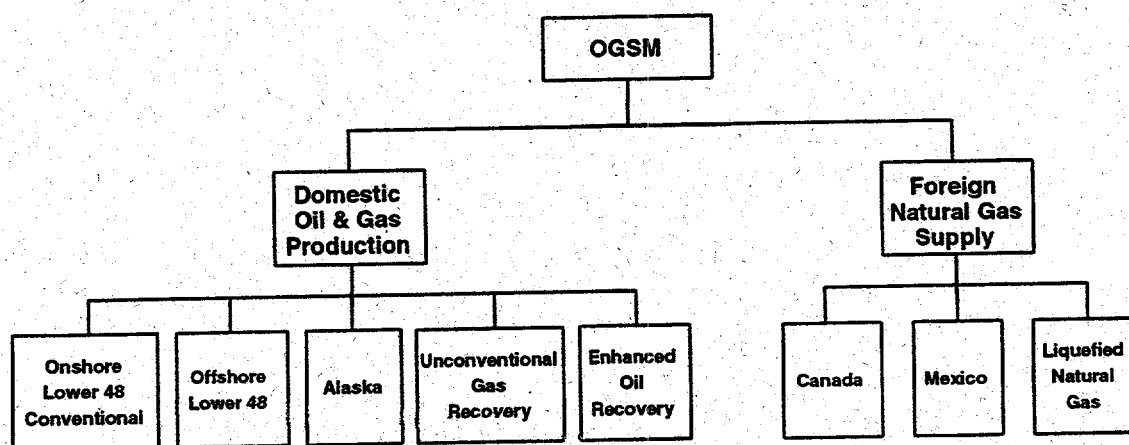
OGSM

Domestic Oil & Gas Production

Foreign Natural Gas Supply

Onshore Lower 48 Conventional

Offshore Lower 48

Alaska

Unconventional Gas Recovery

Enhanced Oil Recovery

Canada

Mexico

Liquefied Natural Gas